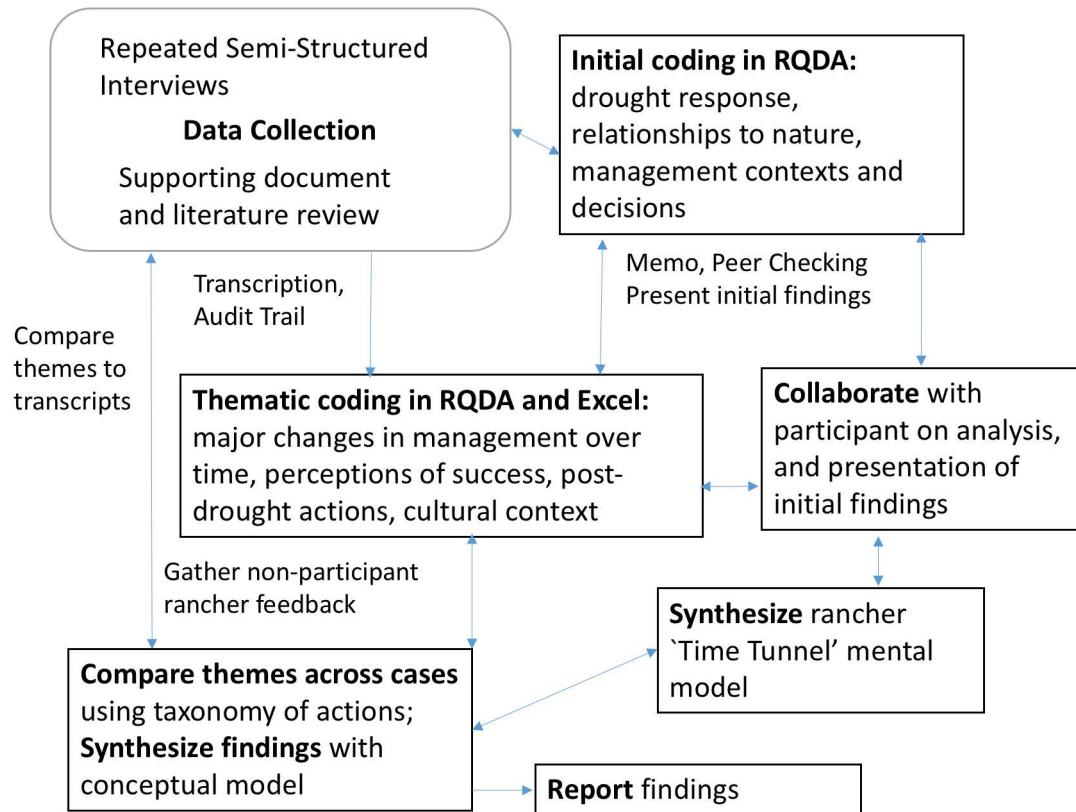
Repeated Semi-Structured Interviews
**Data Collection**
Supporting document and literature review

**Initial coding in RQDA:** drought response, relationships to nature, management contexts and decisions

Transcription, Audit Trail

Memo, Peer Checking
Present initial findings

Compare themes to transcripts

**Thematic coding in RQDA and Excel:** major changes in management over time, perceptions of success, post-drought actions, cultural context

**Collaborate** with participant on analysis, and presentation of initial findings

Gather non-participant rancher feedback

**Synthesize** rancher `Time Tunnel' mental model

**Compare themes across cases** using taxonomy of actions; **Synthesize findings** with conceptual model

**Report** findings